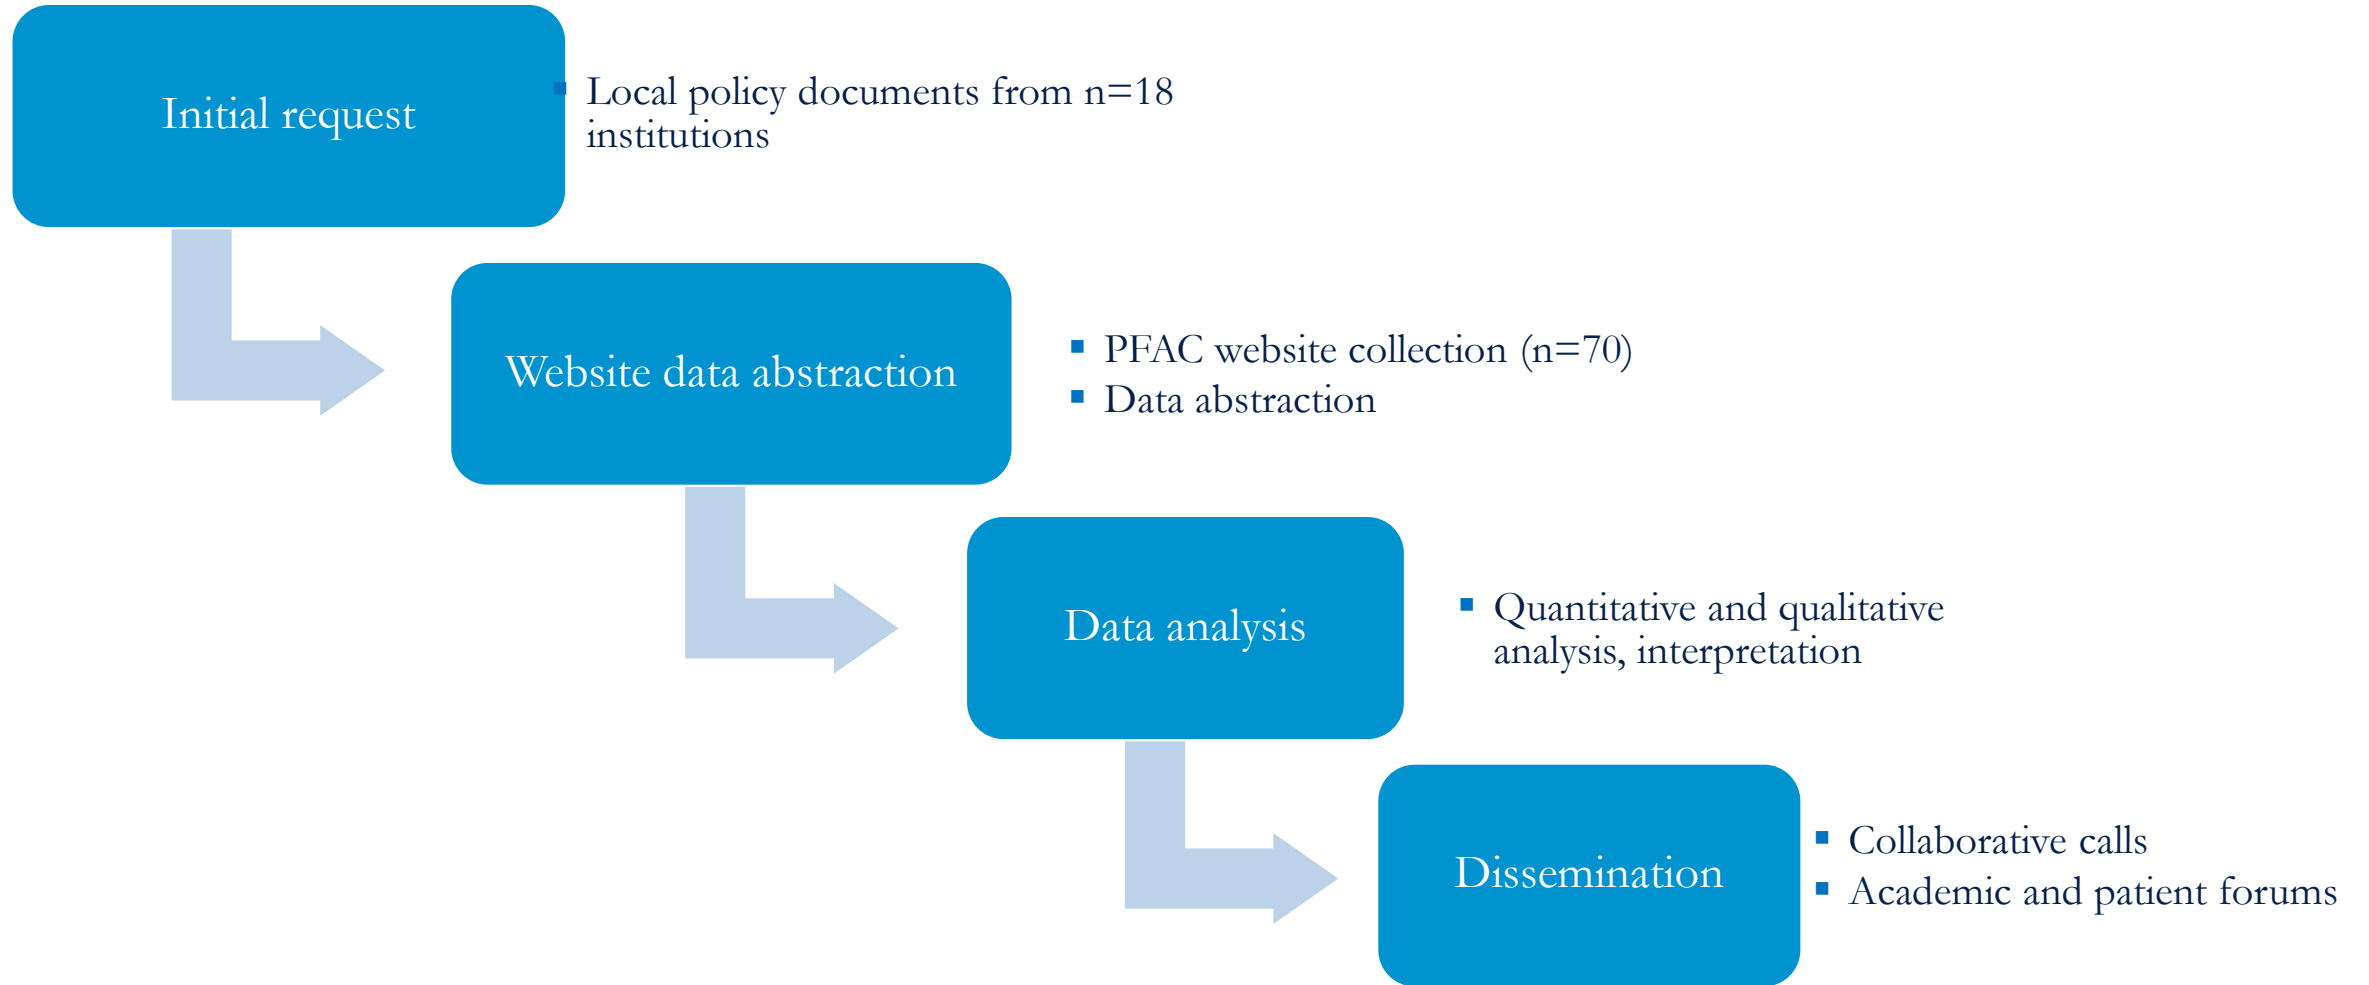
Initial request

- Local policy documents from n=18 institutions

Website data abstraction

- PFAC website collection (n=70)
- Data abstraction

Data analysis

- Quantitative and qualitative analysis, interpretation

Dissemination

- Collaborative calls
- Academic and patient forums